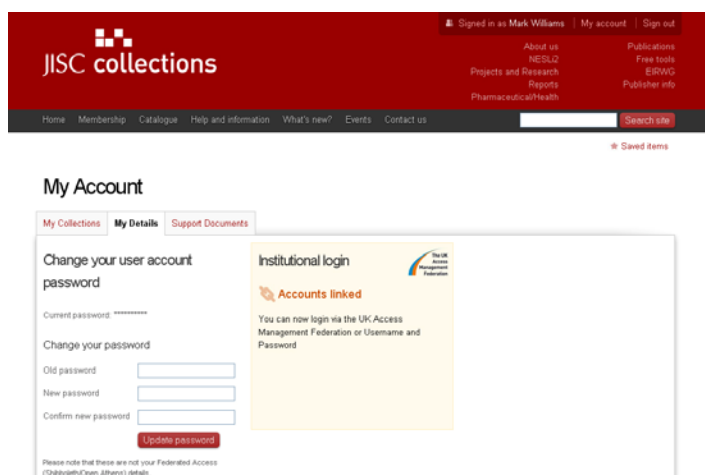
Signed in as Mark Williams | My account | Sign out

JISC collections

About us
NESLi2
Projects and Research
Reports
Pharmaceutical/Health

Publications
Free tools
EIRWG
Publisher info

Home Membership Catalogue Help and information What's new? Events Contact us

Search site

Saved items

My Account

My Collections | My Details | Support Documents

Change your user account password

Current password: ***********

Change your password

Old password

New password

Confirm new password

Update password

Please note that these are not your Federated Access (Shibboleth/Open Athens) details

Institutional login

The UK Access Management Federation

Accounts linked

You can now login via the UK Access Management Federation or Username and Password